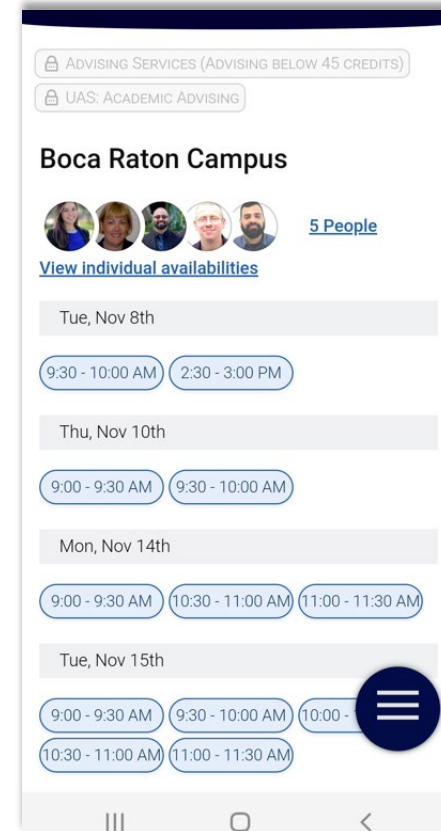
ADVISING SERVICES (ADVISING BELOW 45 CREDITS)
UAS: ACADEMIC ADVISING

Boca Raton Campus

5 People

View individual availabilities

Tue, Nov 8th

9:30 - 10:00 AM
2:30 - 3:00 PM

Thu, Nov 10th

9:00 - 9:30 AM
9:30 - 10:00 AM

Mon, Nov 14th

9:00 - 9:30 AM
10:30 - 11:00 AM
11:00 - 11:30 AM

Tue, Nov 15th

9:00 - 9:30 AM
9:30 - 10:00 AM
10:00 - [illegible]
10:30 - 11:00 AM
11:00 - 11:30 AM